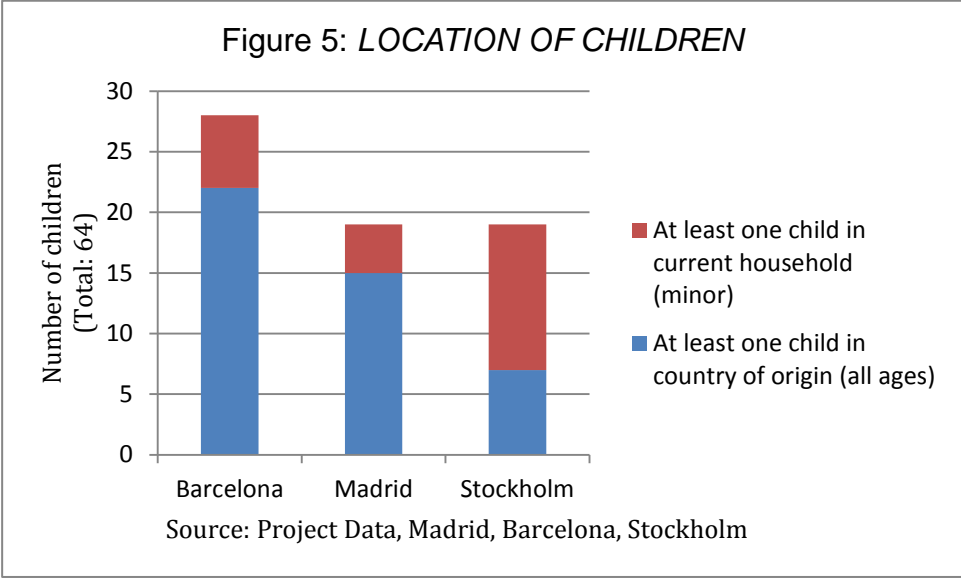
Figure 5: *LOCATION OF CHILDREN*

Number of children (Total: 64)

30
25
20
15
10
5
0

Barcelona
Madrid
Stockholm

At least one child in current household (minor)
At least one child in country of origin (all ages)

Source: Project Data, Madrid, Barcelona, Stockholm